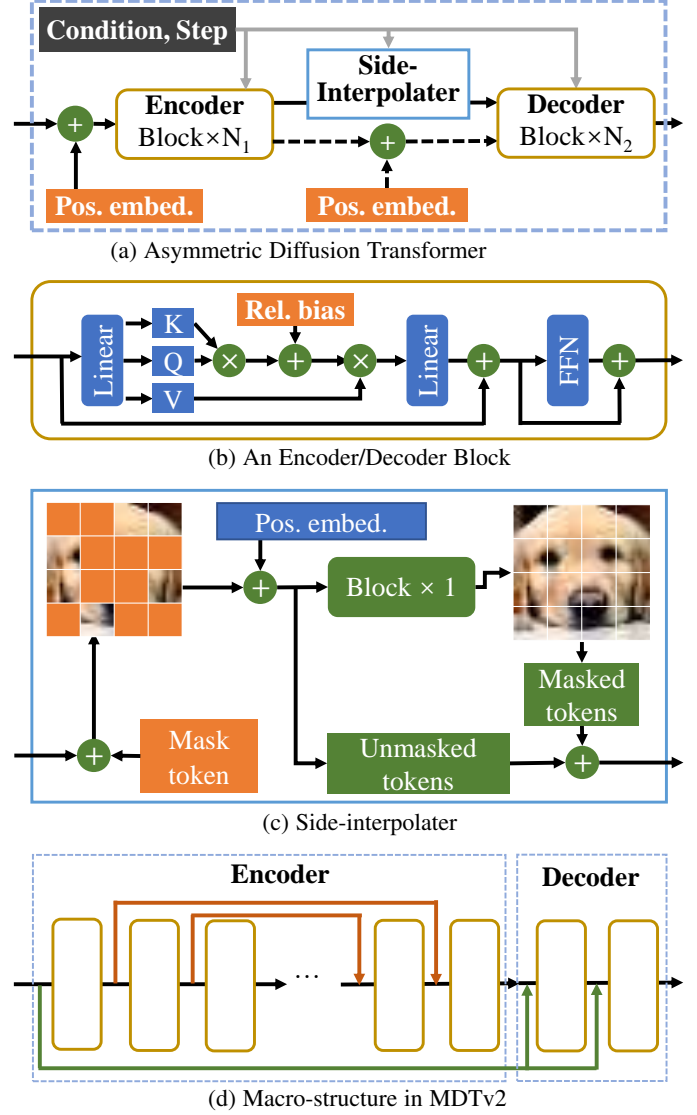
Condition, Step

Side-Interpolater

Encoder Block×$N_1$

Decoder Block×$N_2$

Pos. embed.

Pos. embed.

(a) Asymmetric Diffusion Transformer

Linear

K

Q

V

Rel. bias

Linear

FFN

(b) An Encoder/Decoder Block

Pos. embed.

Block × 1

Masked tokens

Mask token

Unmasked tokens

(c) Side-interpolater

Encoder

Decoder

...

(d) Macro-structure in MDTv2